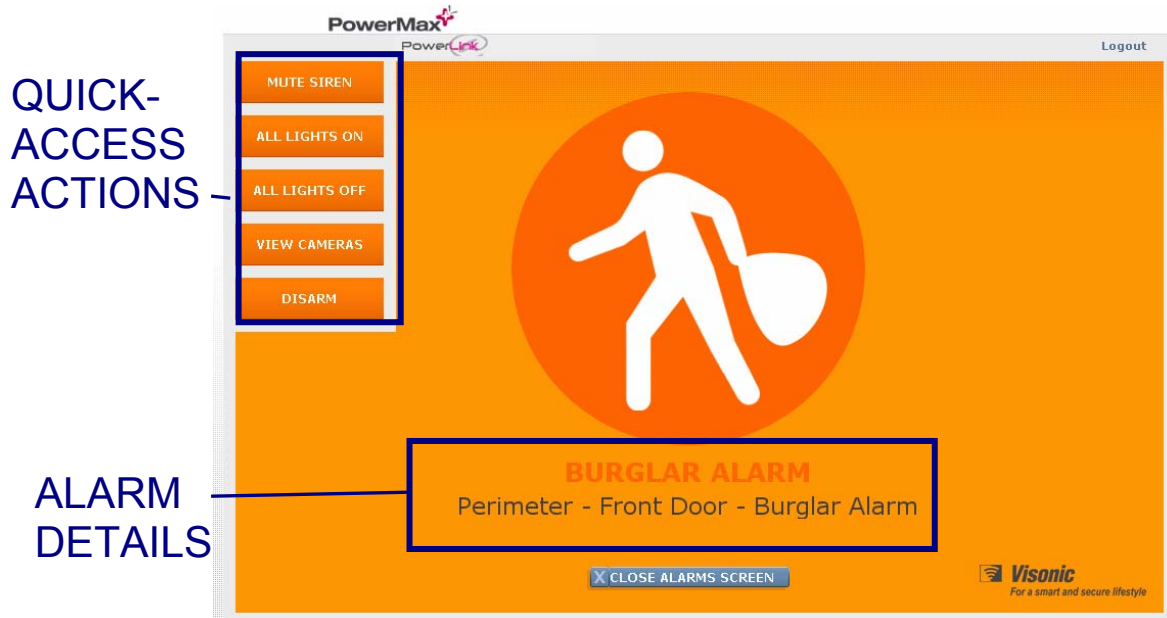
PowerMax

PowerLink

Logout

QUICK-ACCESS ACTIONS

MUTE SIREN

ALL LIGHTS ON

ALL LIGHTS OFF

VIEW CAMERAS

DISARM

ALARM DETAILS

BURGLAR ALARM

Perimeter - Front Door - Burglar Alarm

X CLOSE ALARMS SCREEN

Visonic

For a smart and secure lifestyle